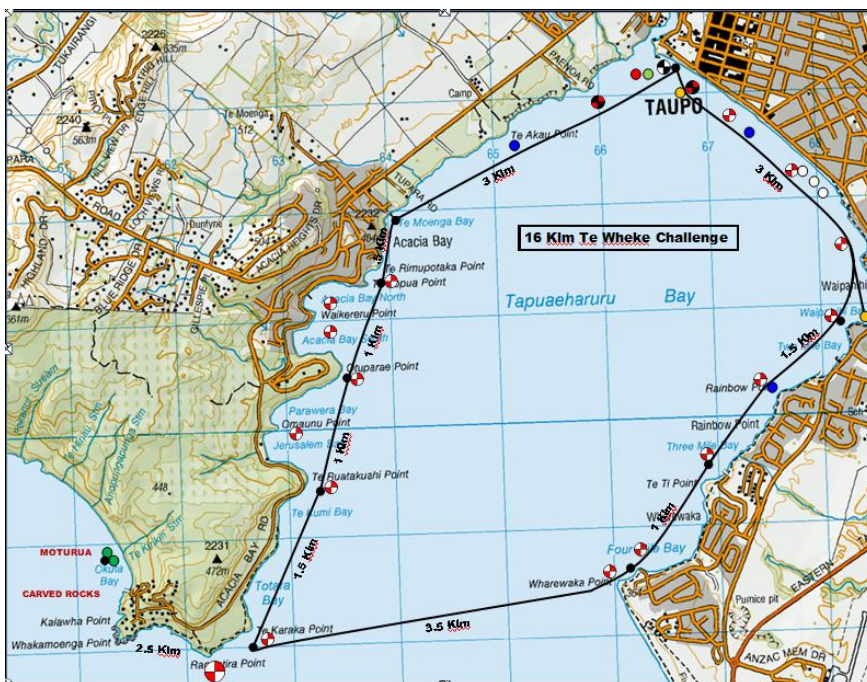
16 Klm Te Wheke Challenge

TAUPO

TUKAIRANGI
2226
635m
2240
563m
PAPA
HIGHLAND DR
BLUE RIDGE DR
ROAD
Te Moenga
512
Camp
PAENOA RD
TUPAIRANGI RD
Dunfyne
504
ACACIA HEIGHTS DR
GILLESPIE
561m
65
66
67
63
62
Te Akau Point
3 Klm
3 Klm
2232
Te Moenga Bay
Acacia Bay
1 Klm
Te Rimupotaka Point
Te Opua Point
Acacia Bay North
Waikererū Point
Acacia Bay South
1 Klm
Oruparae Point
Parawera Bay
Omaunu Point
Jerusalem Bay
1 Klm
Te Ruatakuahi Point
Te Kumi Bay
Tapuaeharuru Bay
Waipahihi
Waipahihi Bay
1.5 Klm
Two Mile Bay
Rainbow Point
Rainbow Point
Three Mile Bay
Te Ti Point
1 Klm
Wharewaka
Four Mile Bay
Wharewaka Point
Pumice pit
EASTERN
ANZAC MEM DR
448
2231
472m
MOTURUA
Okuta Bay
CARVED ROCKS
Kaiawha Point
Whakamoenga Point
2.5 Klm
Rangatira Point
Te Karaka Point
Totara Bay
1.5 Klm
3.5 Klm
ACACIA BAY RD
Te Kiriohe Stm
Amokoruparaka Stm
Te Hinu Stm
Stream